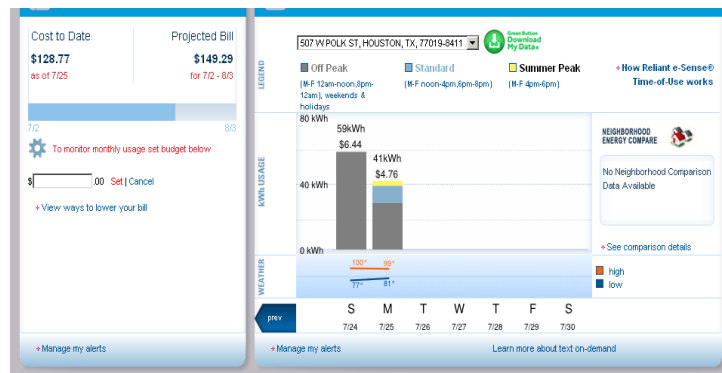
Cost to Date
Projected Bill
$128.77
$149.29
as of 7/25
for 7/2 - 8/3

7/2
8/3

To monitor monthly usage set budget below

$ .00 Set | Cancel

+ View ways to lower your bill

+ Manage my alerts

507 W POLK ST, HOUSTON, TX, 77019-8411
Green Button Download My Data

LEGEND
Off Peak
(M-F 12am-noon,8pm-12am), weekends & holidays
Standard
(M-F noon-4pm,6pm-8pm)
Summer Peak
(M-F 4pm-6pm)
+ How Reliant e-Sense® Time-of-Use works

kWh USAGE
80 kWh
40 kWh
0 kWh
59kWh
$6.44
41kWh
$4.76

NEIGHBORHOOD ENERGY COMPARE
No Neighborhood Comparison Data Available
+ See comparison details

WEATHER
100°
99°
77°
81°
high
low

prev
S
7/24
M
7/25
T
7/26
W
7/27
T
7/28
F
7/29
S
7/30

+ Manage my alerts
Learn more about text on-demand